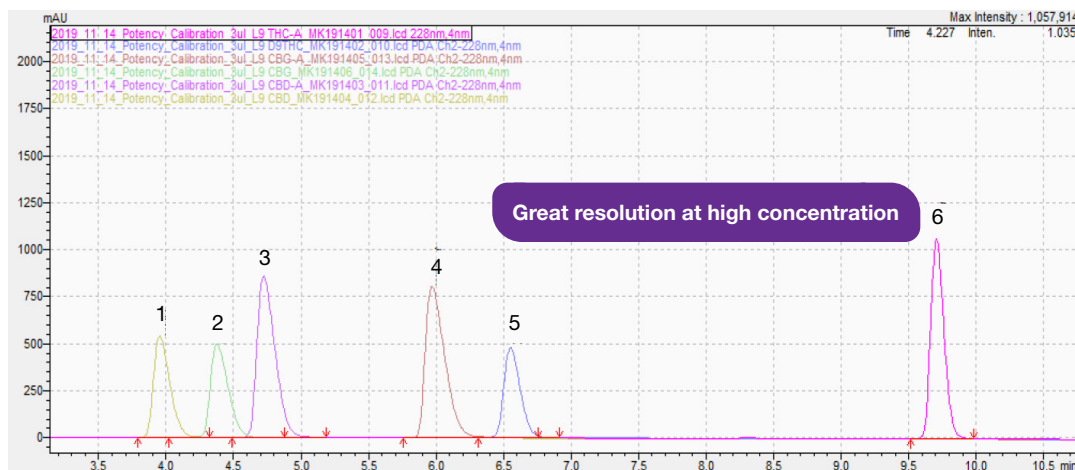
mAU

Max Intensity : 1,057,914

Time 4.227 Inten. 1,035

2019_11_14_Potency_Calibration_3ul_L9 THC-A_MK191401_009.lcd 228nm,4nm
2019_11_14_Potency_Calibration_3ul_L9 D9THC_MK191402_010.lcd PDA Ch2-228nm,4nm
2019_11_14_Potency_Calibration_3ul_L9 CBG-A_MK191405_013.lcd PDA Ch2-228nm,4nm
2019_11_14_Potency_Calibration_3ul_L9 CBG_MK191406_014.lcd PDA Ch2-228nm,4nm
2019_11_14_Potency_Calibration_3ul_L9 CBD-A_MK191403_011.lcd PDA Ch2-228nm,4nm
2019_11_14_Potency_Calibration_3ul_L9 CBD_MK191404_012.lcd PDA Ch2-228nm,4nm

2000
1750
1500
1250
1000
750
500
250
0

Great resolution at high concentration

1
2
3
4
5
6

3.5 4.0 4.5 5.0 5.5 6.0 6.5 7.0 7.5 8.0 8.5 9.0 9.5 10.0 10.5 min